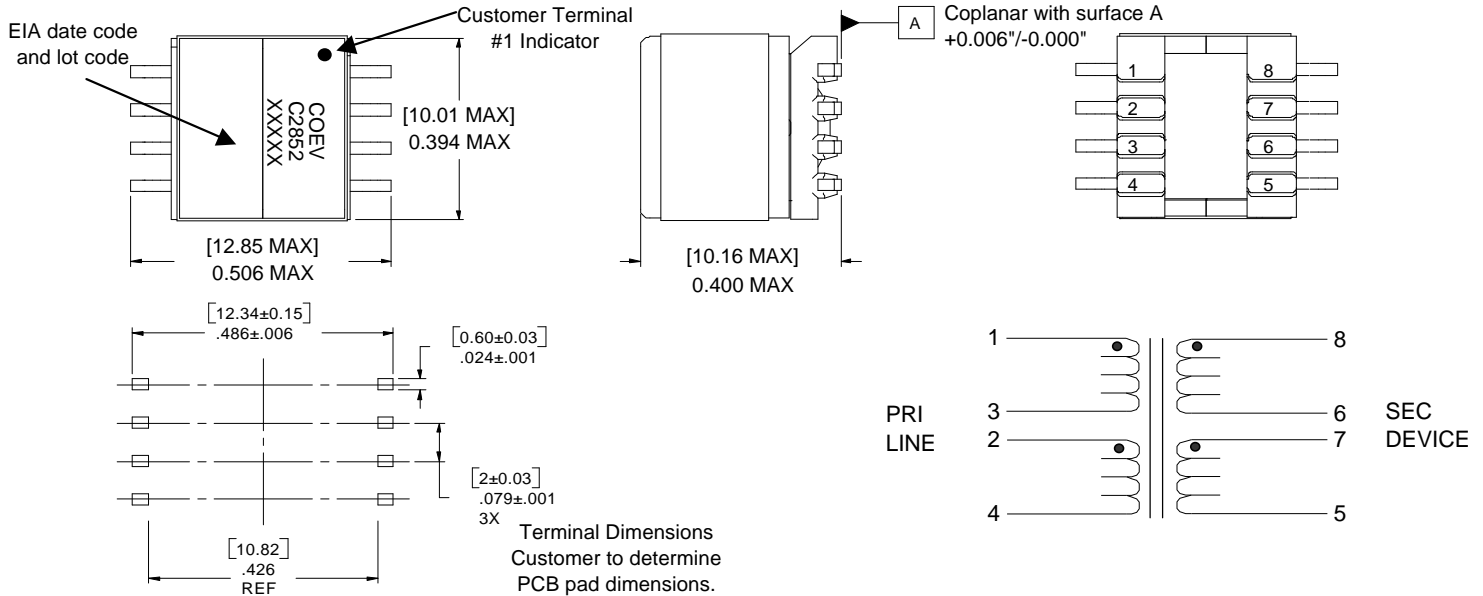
EIA date code and lot code

Customer Terminal #1 Indicator

COEV
C2852
XXXXX

[10.01 MAX]
0.394 MAX

[12.85 MAX]
0.506 MAX

A

Coplanar with surface A
+0.006"/-0.000"

[10.16 MAX]
0.400 MAX

1
2
3
4
8
7
6
5

[12.34±0.15]
.486±.006

[0.60±0.03]
.024±.001

[2±0.03]
.079±.001
3X

[10.82]
.426
REF

Terminal Dimensions
Customer to determine
PCB pad dimensions.

1
3
2
4
8
6
7
5

PRI
LINE

SEC
DEVICE